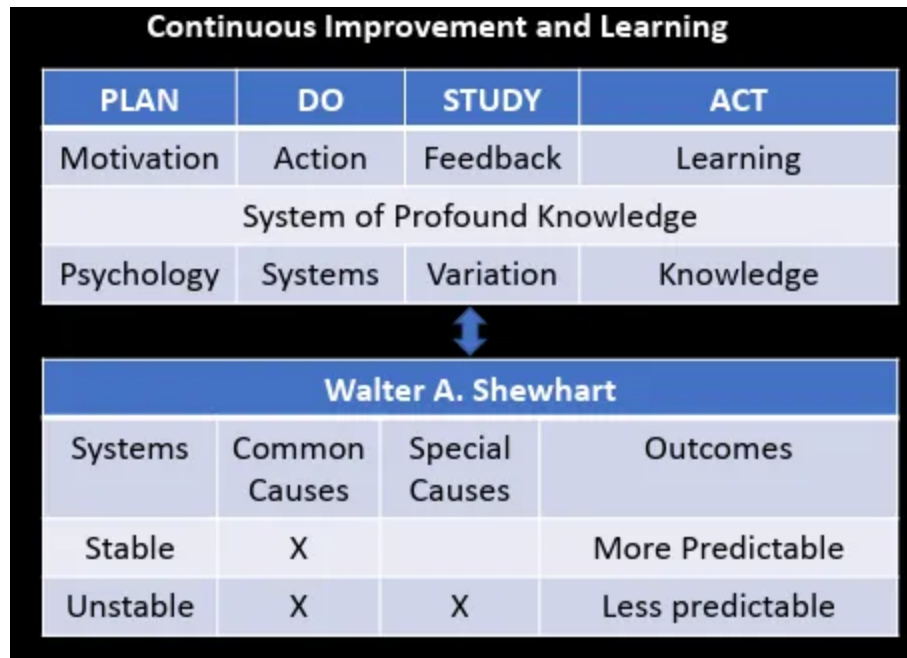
Continuous Improvement and Learning

| PLAN | DO | STUDY | ACT |
|---|---|---|---|
| Motivation | Action | Feedback | Learning |
| System of Profound Knowledge | | | |
| Psychology | Systems | Variation | Knowledge |

| Walter A. Shewhart | | | |
|---|---|---|---|
| Systems | Common Causes | Special Causes | Outcomes |
| Stable | X | | More Predictable |
| Unstable | X | X | Less predictable |